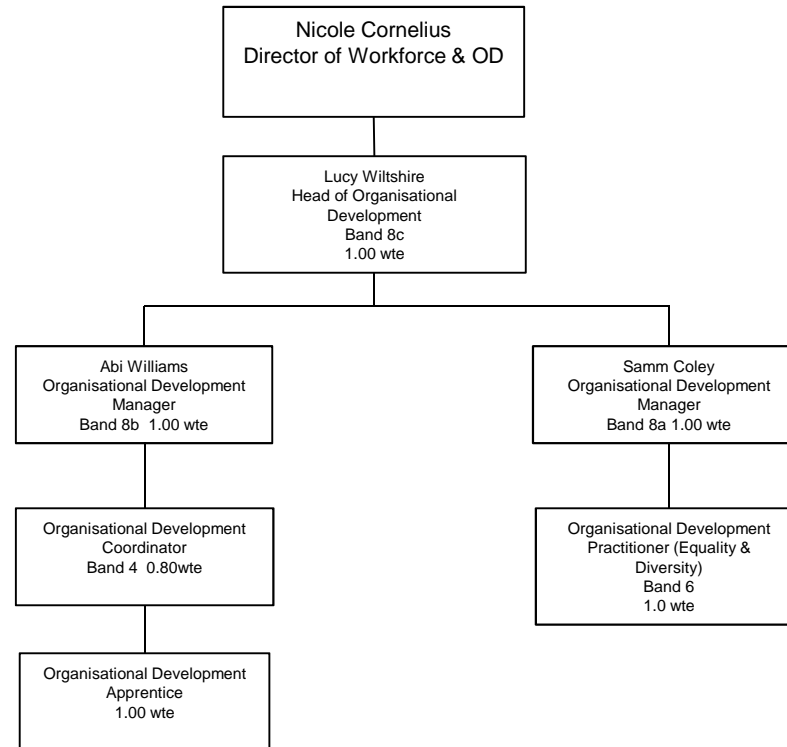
Nicole Cornelius
Director of Workforce & OD

Lucy Wiltshire
Head of Organisational Development
Band 8c
1.00 wte

Abi Williams
Organisational Development Manager
Band 8b 1.00 wte

Organisational Development Coordinator
Band 4 0.80wte

Organisational Development Apprentice
1.00 wte

Samm Coley
Organisational Development Manager
Band 8a 1.00 wte

Organisational Development Practitioner (Equality & Diversity)
Band 6
1.0 wte